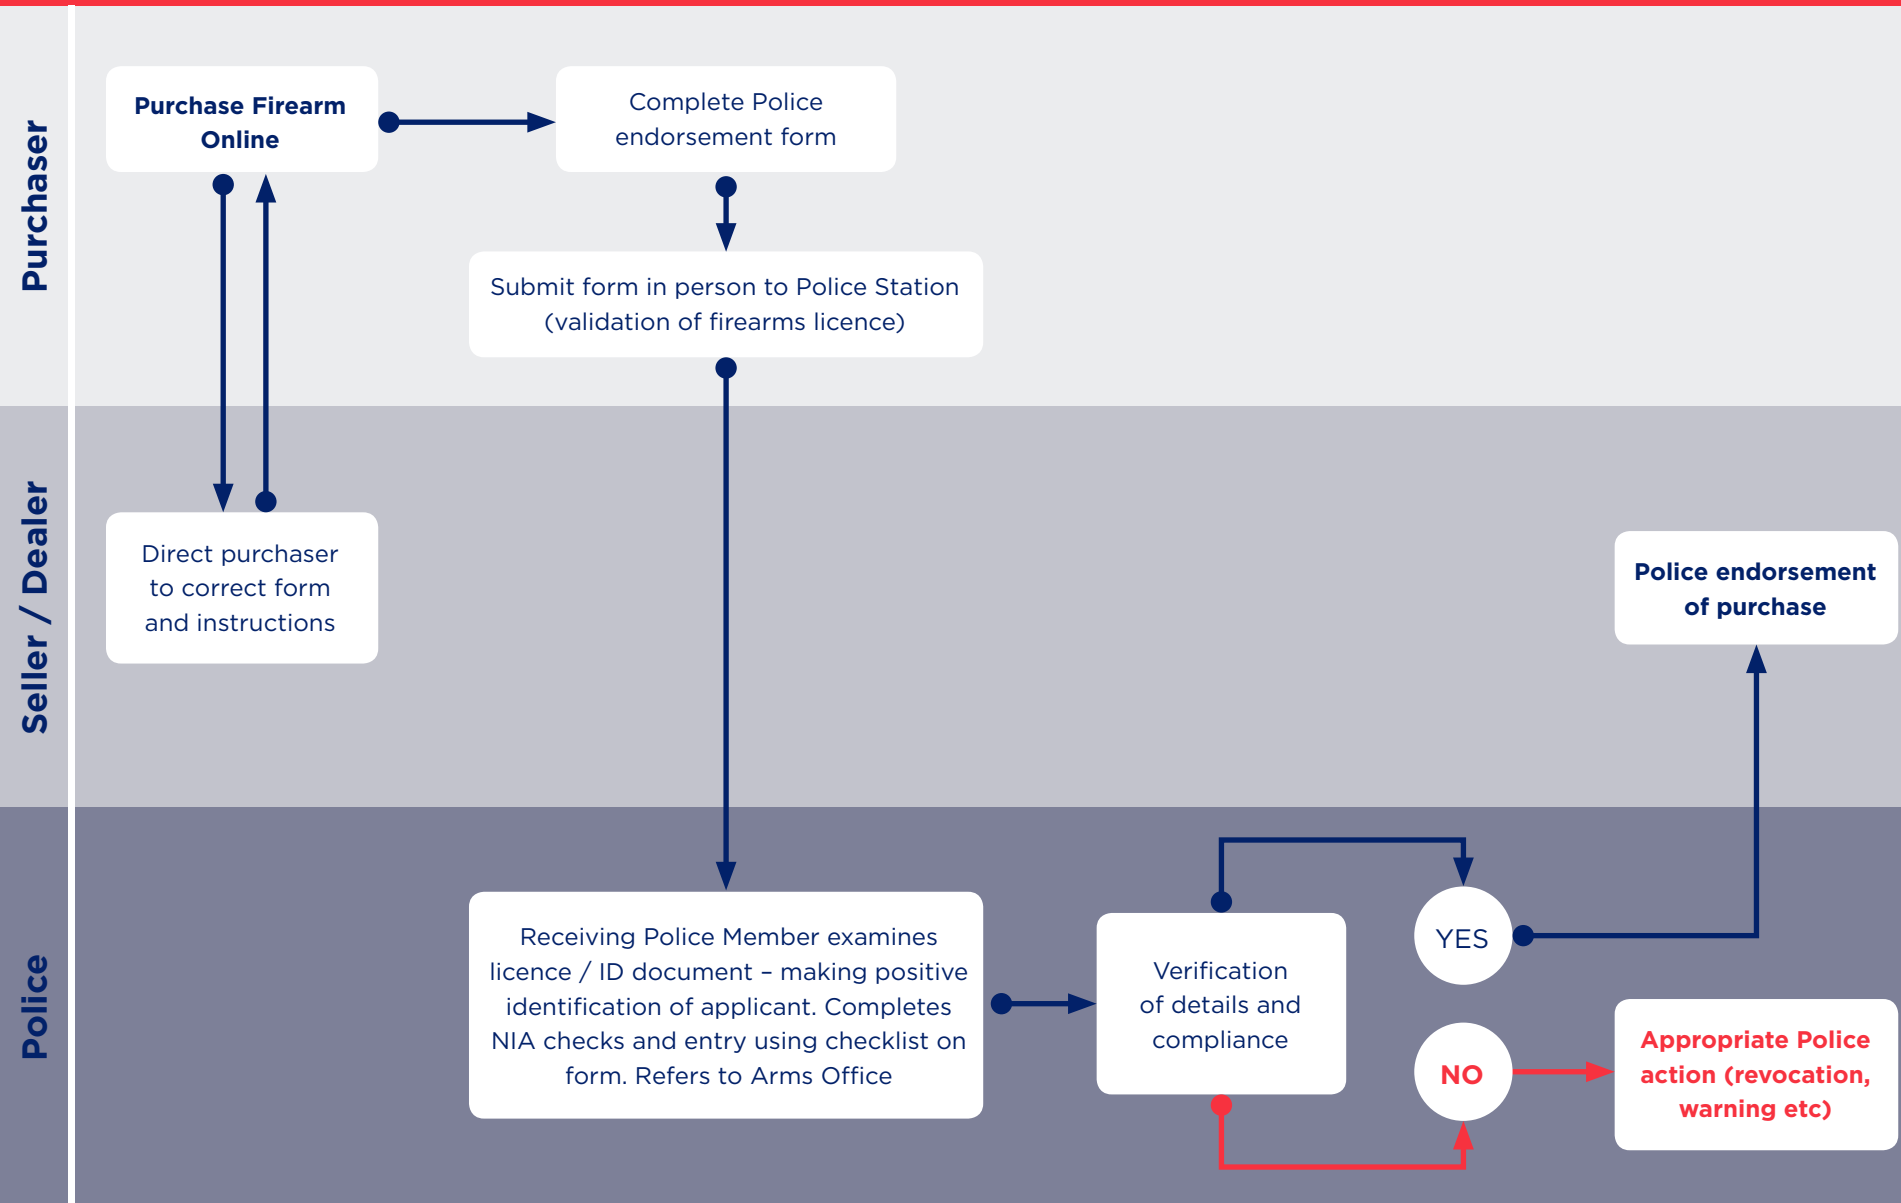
Purchaser

Purchase Firearm Online

Complete Police endorsement form

Submit form in person to Police Station (validation of firearms licence)

Seller / Dealer

Direct purchaser to correct form and instructions

Police endorsement of purchase

Police

Receiving Police Member examines licence / ID document – making positive identification of applicant. Completes NIA checks and entry using checklist on form. Refers to Arms Office

Verification of details and compliance

YES

NO

Appropriate Police action (revocation, warning etc)